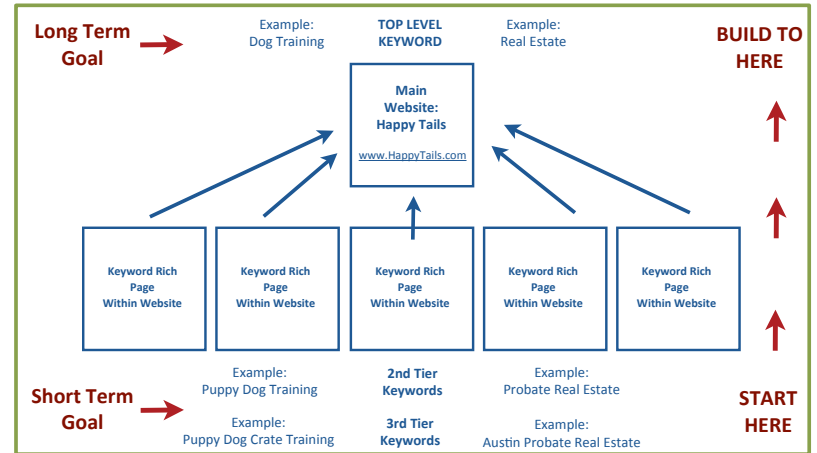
Long Term Goal

Example:
Dog Training

TOP LEVEL KEYWORD

Example:
Real Estate

BUILD TO HERE

Main Website:
Happy Tails

www.HappyTails.com

Keyword Rich Page Within Website

Keyword Rich Page Within Website

Keyword Rich Page Within Website

Keyword Rich Page Within Website

Keyword Rich Page Within Website

Short Term Goal

Example:
Puppy Dog Training

2nd Tier Keywords

Example:
Probate Real Estate

START HERE

Example:
Puppy Dog Crate Training

3rd Tier Keywords

Example:
Austin Probate Real Estate